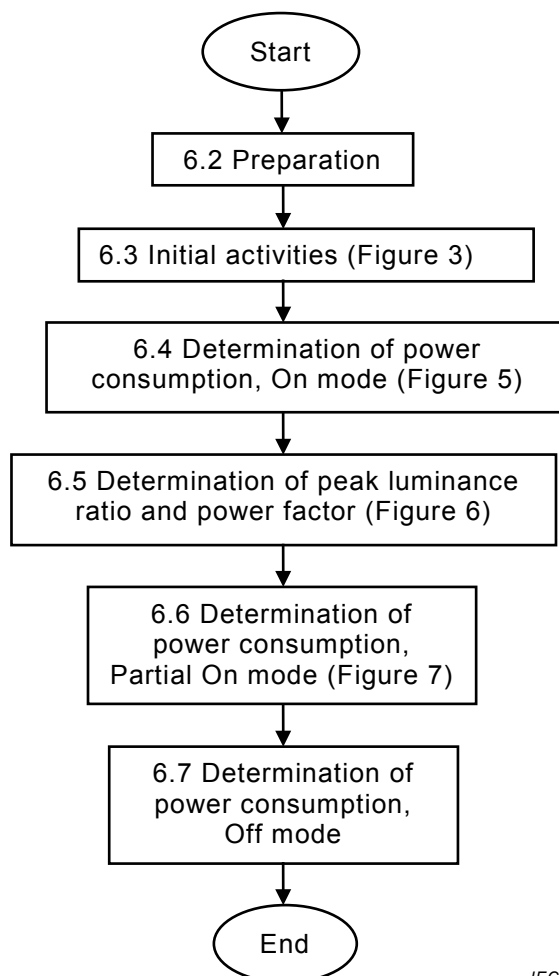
Start

6.2 Preparation

6.3 Initial activities (Figure 3)

6.4 Determination of power consumption, On mode (Figure 5)

6.5 Determination of peak luminance ratio and power factor (Figure 6)

6.6 Determination of power consumption, Partial On mode (Figure 7)

6.7 Determination of power consumption, Off mode

End

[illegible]